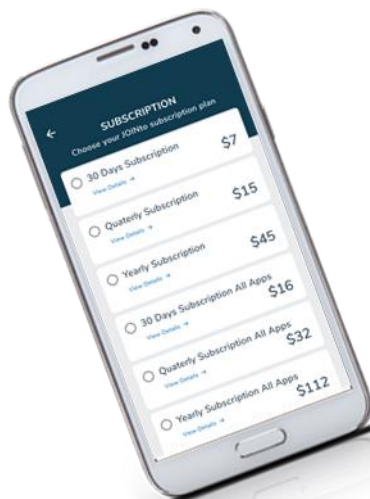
←
SUBSCRIPTION
Choose your JOINto subscription plan

30 Days Subscription $7
View Details →

Quaterly Subscription $15
View Details →

Yearly Subscription $45
View Details →

30 Days Subscription All Apps $16
View Details →

Quaterly Subscription All Apps $32
View Details →

Yearly Subscription All Apps $112
View Details →